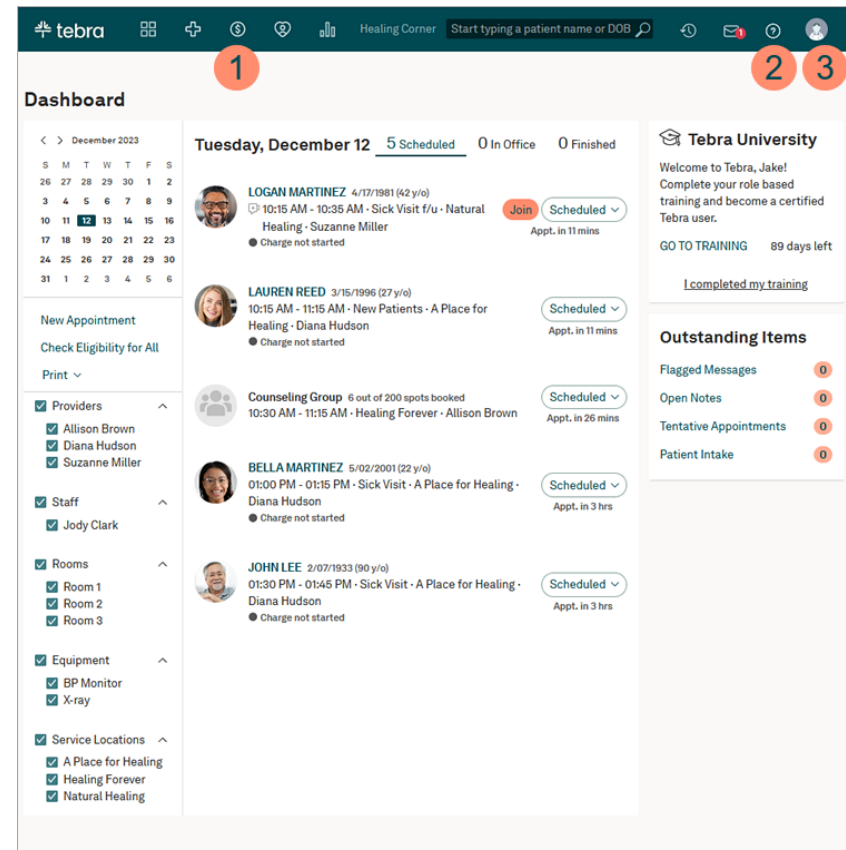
tebra Healing Corner Start typing a patient name or DOB

1 2 3

Dashboard

December 2023

| S | M | T | W | T | F | S |
|---|---|---|---|---|---|---|
| 26 | 27 | 28 | 29 | 30 | 1 | 2 |
| 3 | 4 | 5 | 6 | 7 | 8 | 9 |
| 10 | 11 | 12 | 13 | 14 | 15 | 16 |
| 17 | 18 | 19 | 20 | 21 | 22 | 23 |
| 24 | 25 | 26 | 27 | 28 | 29 | 30 |
| 31 | 1 | 2 | 3 | 4 | 5 | 6 |

New Appointment
Check Eligibility for All
Print

Providers
Allison Brown
Diana Hudson
Suzanne Miller

Staff
Jody Clark

Rooms
Room 1
Room 2
Room 3

Equipment
BP Monitor
X-ray

Service Locations
A Place for Healing
Healing Forever
Natural Healing

Tuesday, December 12 5 Scheduled 0 In Office 0 Finished

LOGAN MARTINEZ 4/17/1981 (42 y/o)
10:15 AM - 10:35 AM · Sick Visit f/u · Natural Healing · Suzanne Miller
Charge not started
Join Scheduled
Appt. in 11 mins

LAUREN REED 3/15/1996 (27 y/o)
10:15 AM - 11:15 AM · New Patients · A Place for Healing · Diana Hudson
Charge not started
Scheduled
Appt. in 11 mins

Counseling Group 6 out of 200 spots booked
10:30 AM - 11:15 AM · Healing Forever · Allison Brown
Scheduled
Appt. in 26 mins

BELLA MARTINEZ 5/02/2001 (22 y/o)
01:00 PM - 01:15 PM · Sick Visit · A Place for Healing · Diana Hudson
Charge not started
Scheduled
Appt. in 3 hrs

JOHN LEE 2/07/1933 (90 y/o)
01:30 PM - 01:45 PM · Sick Visit · A Place for Healing · Diana Hudson
Charge not started
Scheduled
Appt. in 3 hrs

Tebra University
Welcome to Tebra, Jake! Complete your role based training and become a certified Tebra user.
GO TO TRAINING 89 days left
I completed my training

Outstanding Items
Flagged Messages 0
Open Notes 0
Tentative Appointments 0
Patient Intake 0